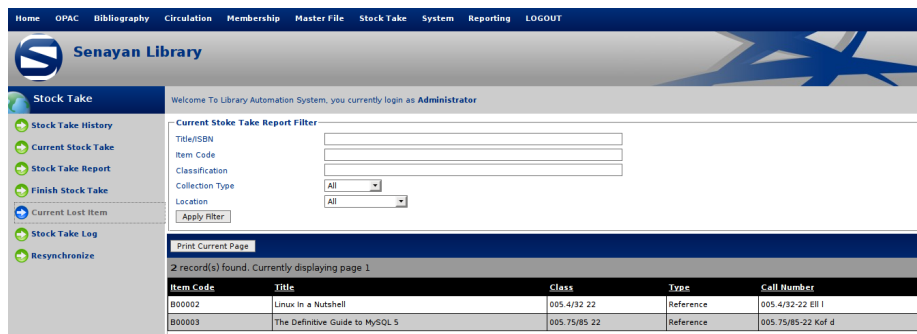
Home OPAC Bibliography Circulation Membership Master File Stock Take System Reporting LOGOUT

Senayan Library

Stock Take

Stock Take History
Current Stock Take
Stock Take Report
Finish Stock Take
Current Lost Item
Stock Take Log
Resynchronize

Welcome To Library Automation System, you currently login as Administrator

Current Stoke Take Report Filter
Title/ISBN
Item Code
Classification
Collection Type All
Location All
Apply Filter

Print Current Page

2 record(s) found. Currently displaying page 1

| Item Code | Title | Class | Type | Call Number |
|---|---|---|---|---|
| B00002 | Linux In a Nutshell | 005.4/32 22 | Reference | 005.4/32-22 Ell l |
| B00003 | The Definitive Guide to MySQL 5 | 005.75/85 22 | Reference | 005.75/85-22 Kof d |